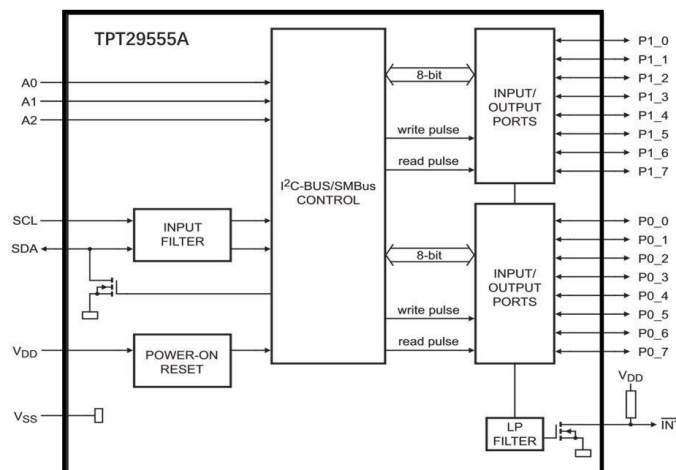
TPT29555A

A0
A1
A2

$I^2C$-BUS/SMBus CONTROL

8-bit

INPUT/ OUTPUT PORTS

write pulse

read pulse

P1_0
P1_1
P1_2
P1_3
P1_4
P1_5
P1_6
P1_7

SCL
SDA

INPUT FILTER

8-bit

INPUT/ OUTPUT PORTS

write pulse

read pulse

P0_0
P0_1
P0_2
P0_3
P0_4
P0_5
P0_6
P0_7

$V_{DD}$

POWER-ON RESET

$V_{SS}$

$V_{DD}$

LP FILTER

$\overline{INT}$